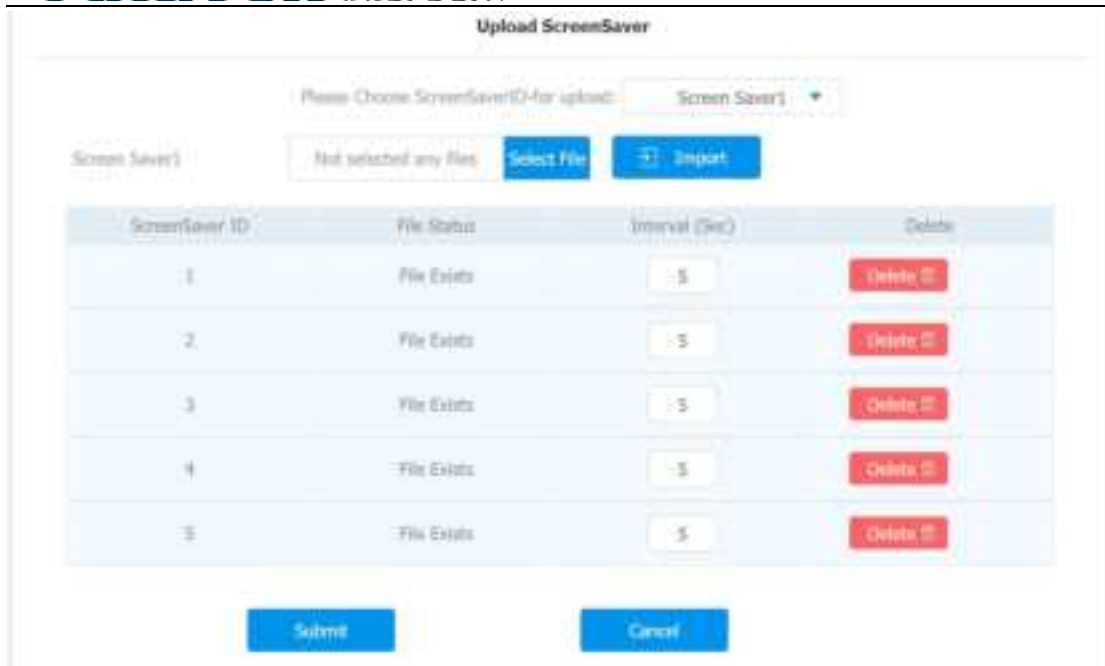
Upload ScreenSaver

Please Choose ScreenSaverID for upload: Screen Saver1

Screen Saver1 Not selected any files Select File Import

| ScreenSaver ID | File Status | Interval (Sec) | Delete |
|---|---|---|---|
| 1 | File Exists | 5 | Delete |
| 2 | File Exists | 5 | Delete |
| 3 | File Exists | 5 | Delete |
| 4 | File Exists | 5 | Delete |
| 5 | File Exists | 5 | Delete |

Submit Cancel